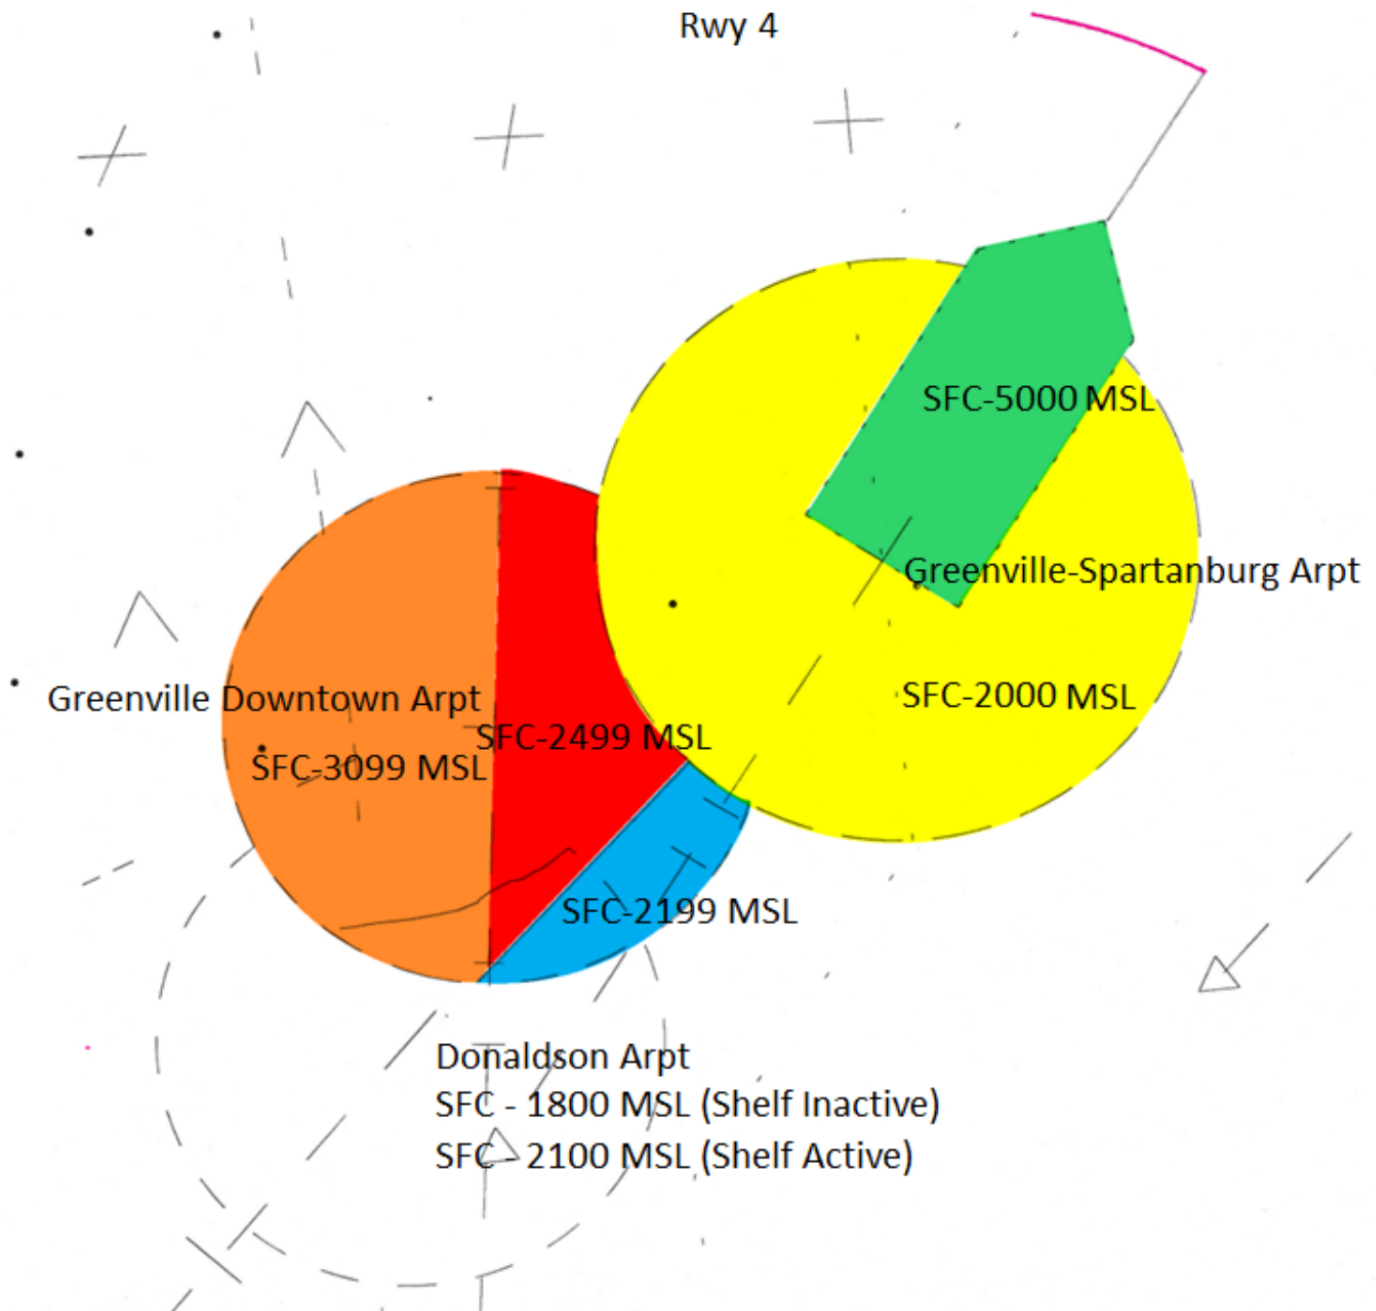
Rwy 4

SFC-5000 MSL

Greenville-Spartanburg Arpt

SFC-2000 MSL

Greenville Downtown Arpt

SFC-2499 MSL

SFC-3099 MSL

SFC-2199 MSL

Donaldson Arpt
SFC - 1800 MSL (Shelf Inactive)
SFC - 2100 MSL (Shelf Active)